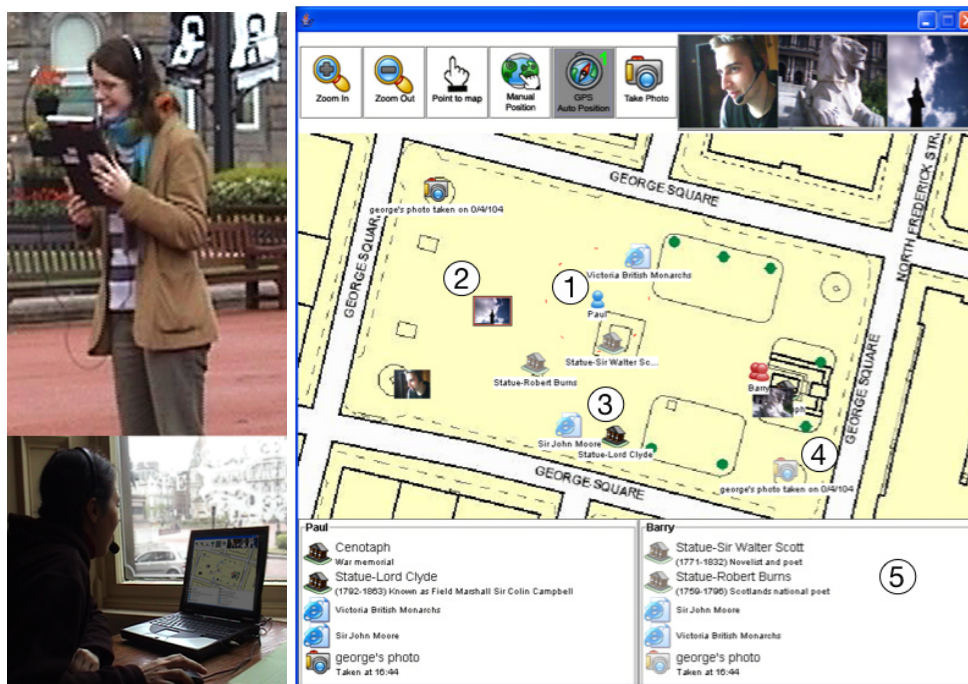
Zoom In
Zoom Out
Point to map
Manual Position
GPS Auto Position
Take Photo

GEORGE SQUARE
NORTH FREDERICK STR
GEORGE SQUARE
GEORGE SQUARE
GEORGE SQUARE
george's photo taken on 0/4/104
Victoria British Monarchs
Paul
Statue-Sir Walter Sc...
Statue-Robert Burns
Barry
Sir John Moore
Statue-Lord Clyde
george's photo taken on 0/4/104
1
2
3
4
5

Paul
Cenotaph
War memorial
Statue-Lord Clyde
(1792-1863) Known as Field Marshall Sir Colin Campbell
Victoria British Monarchs
Sir John Moore
george's photo
Taken at 16:44

Barry
Statue-Sir Walter Scott
(1771-1832) Novelist and poet
Statue-Robert Burns
(1759-1796) Scotlands national poet
Sir John Moore
Victoria British Monarchs
george's photo
Taken at 16:44